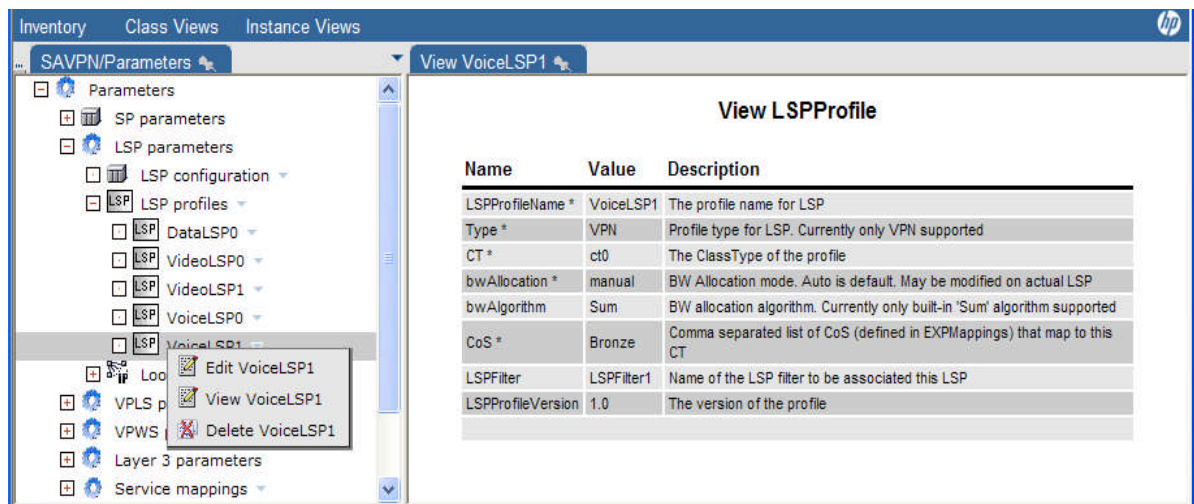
Inventory Class Views Instance Views

SAVPN/Parameters

Parameters
SP parameters
LSP parameters
LSP configuration
LSP profiles
DataLSP0
VideoLSP0
VideoLSP1
VoiceLSP0
VoiceLSP1
Loo
VPLS p
VPWS
Layer 3 parameters
Service mappings

Edit VoiceLSP1
View VoiceLSP1
Delete VoiceLSP1

View VoiceLSP1

View LSPProfile

| Name | Value | Description |
|---|---|---|
| LSPProfileName * | VoiceLSP1 | The profile name for LSP |
| Type * | VPN | Profile type for LSP. Currently only VPN supported |
| CT * | ct0 | The ClassType of the profile |
| bwAllocation * | manual | BW Allocation mode. Auto is default. May be modified on actual LSP |
| bwAlgorithm | Sum | BW allocation algorithm. Currently only built-in 'Sum' algorithm supported |
| CoS * | Bronze | Comma separated list of CoS (defined in EXPMappings) that map to this CT |
| LSPFilter | LSPFilter1 | Name of the LSP filter to be associated this LSP |
| LSPProfileVersion | 1.0 | The version of the profile |